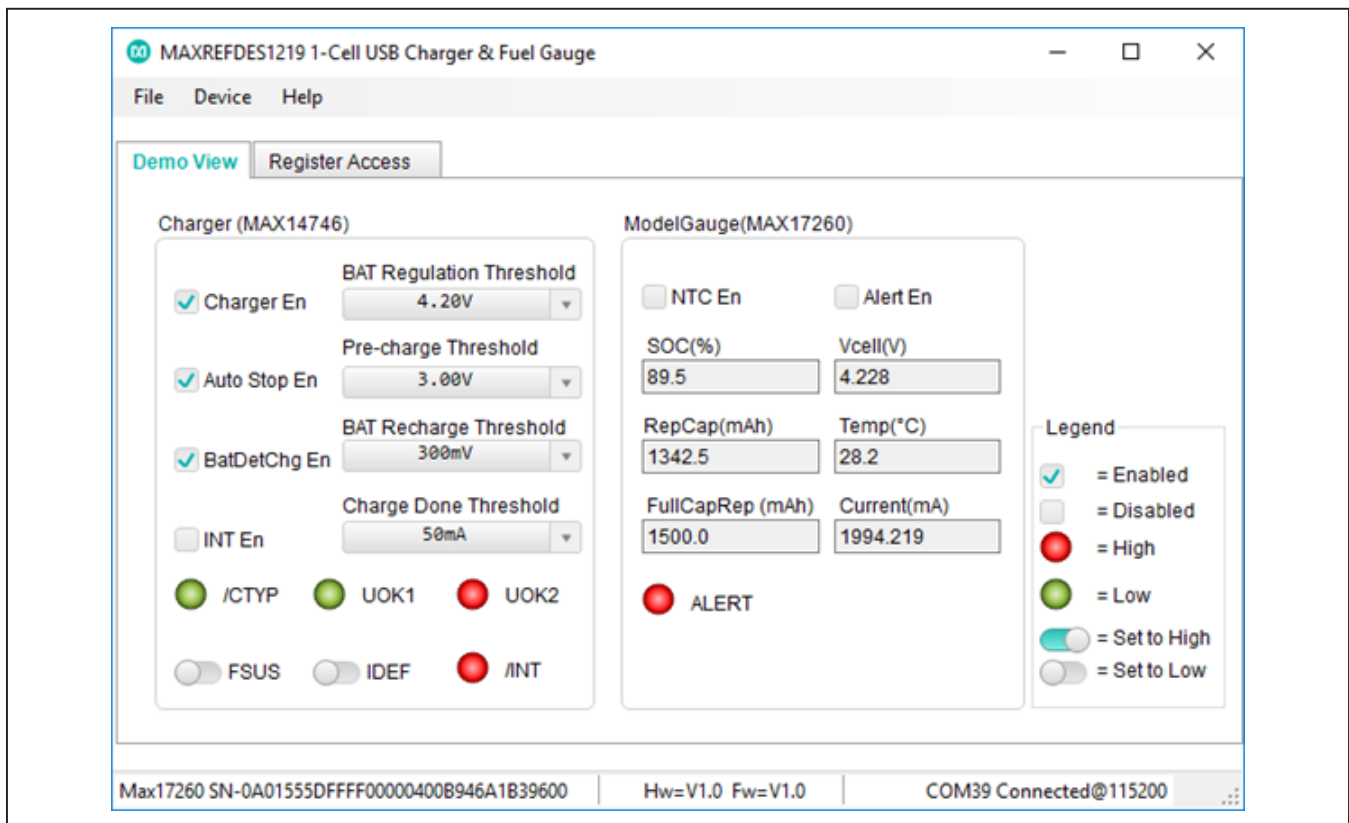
MAXREFDES1219 1-Cell USB Charger & Fuel Gauge

File Device Help

Demo View Register Access

Charger (MAX14746)

Charger En
BAT Regulation Threshold
4.20V

Auto Stop En
Pre-charge Threshold
3.00V

BatDetChg En
BAT Recharge Threshold
300mV

INT En
Charge Done Threshold
50mA

/CTYP UOK1 UOK2

FSUS IDEF /INT

ModelGauge(MAX17260)

NTC En Alert En

SOC(%)
89.5
Vcell(V)
4.228

RepCap(mAh)
1342.5
Temp(°C)
28.2

FullCapRep (mAh)
1500.0
Current(mA)
1994.219

ALERT

Legend
= Enabled
= Disabled
= High
= Low
= Set to High
= Set to Low

Max17260 SN-0A01555DFFFF00000400B946A1B39600 Hw=V1.0 Fw=V1.0 COM39 Connected@115200